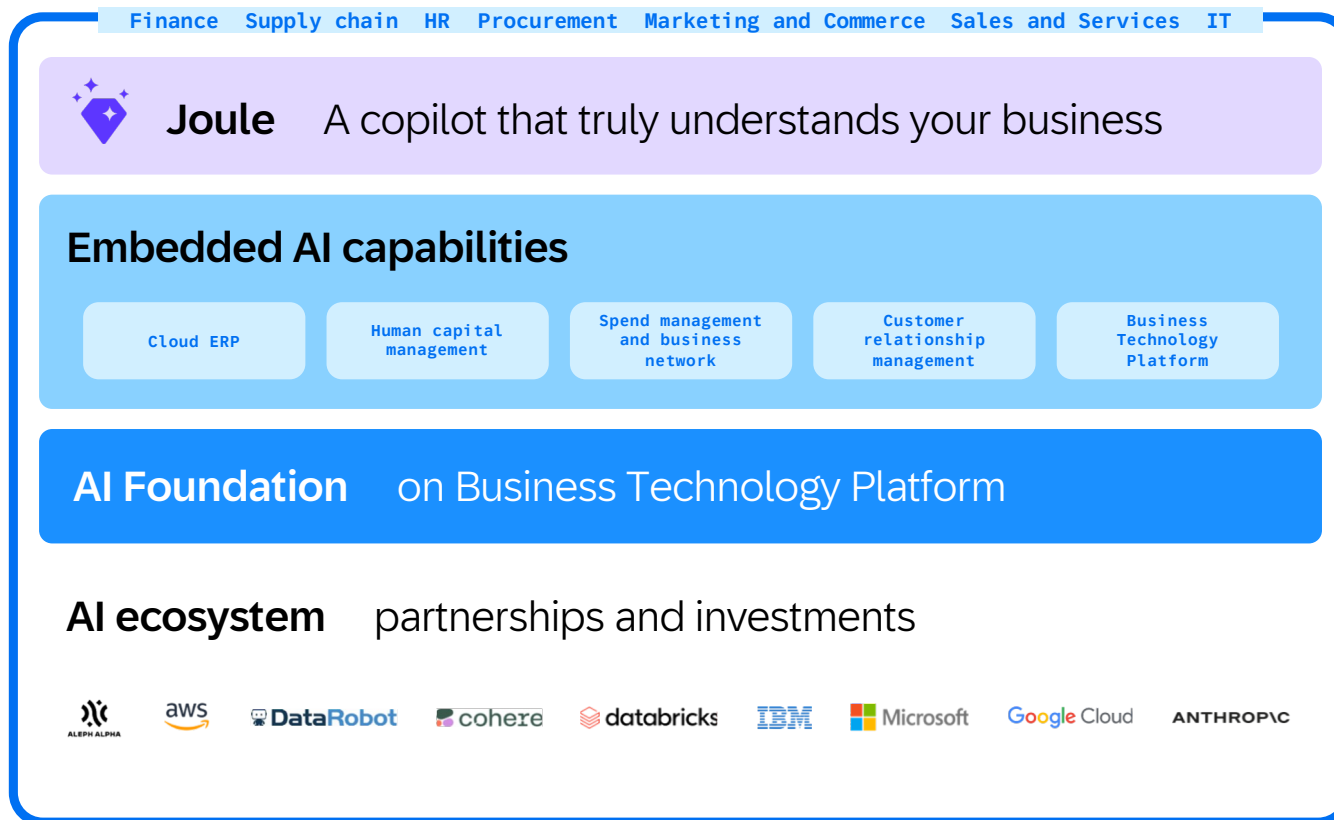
Finance Supply chain HR Procurement Marketing and Commerce Sales and Services IT

Joule A copilot that truly understands your business

Embedded AI capabilities

Cloud ERP

Human capital management

Spend management and business network

Customer relationship management

Business Technology Platform

AI Foundation on Business Technology Platform

AI ecosystem partnerships and investments

ALEPH ALPHA aws DataRobot cohere databricks IBM Microsoft Google Cloud ANTHROP\C